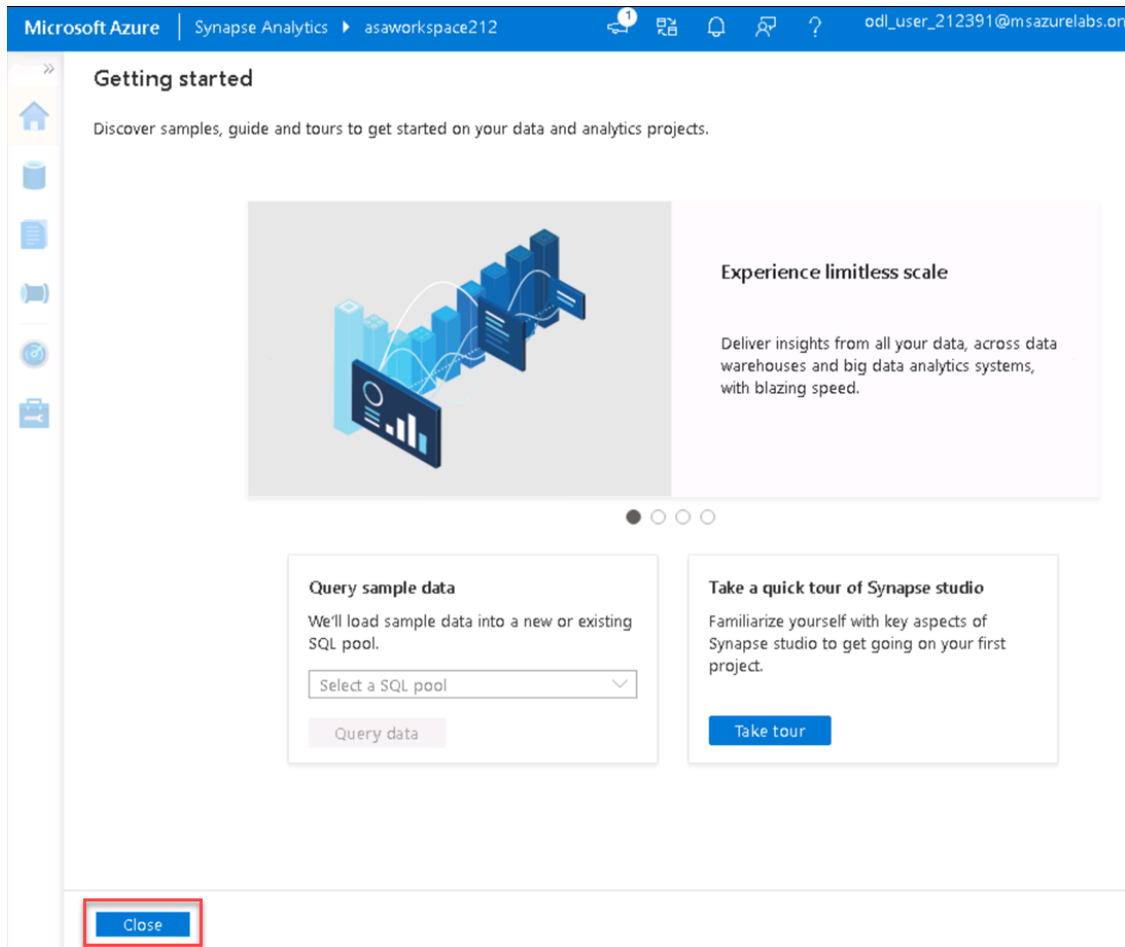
Microsoft Azure | Synapse Analytics ▸ asaworkspace212

1

?

odl_user_212391@msazurelabs.or

»

Getting started

Discover samples, guide and tours to get started on your data and analytics projects.

Experience limitless scale

Deliver insights from all your data, across data warehouses and big data analytics systems, with blazing speed.

Query sample data

We'll load sample data into a new or existing SQL pool.

Select a SQL pool

Query data

Take a quick tour of Synapse studio

Familiarize yourself with key aspects of Synapse studio to get going on your first project.

Take tour

Close